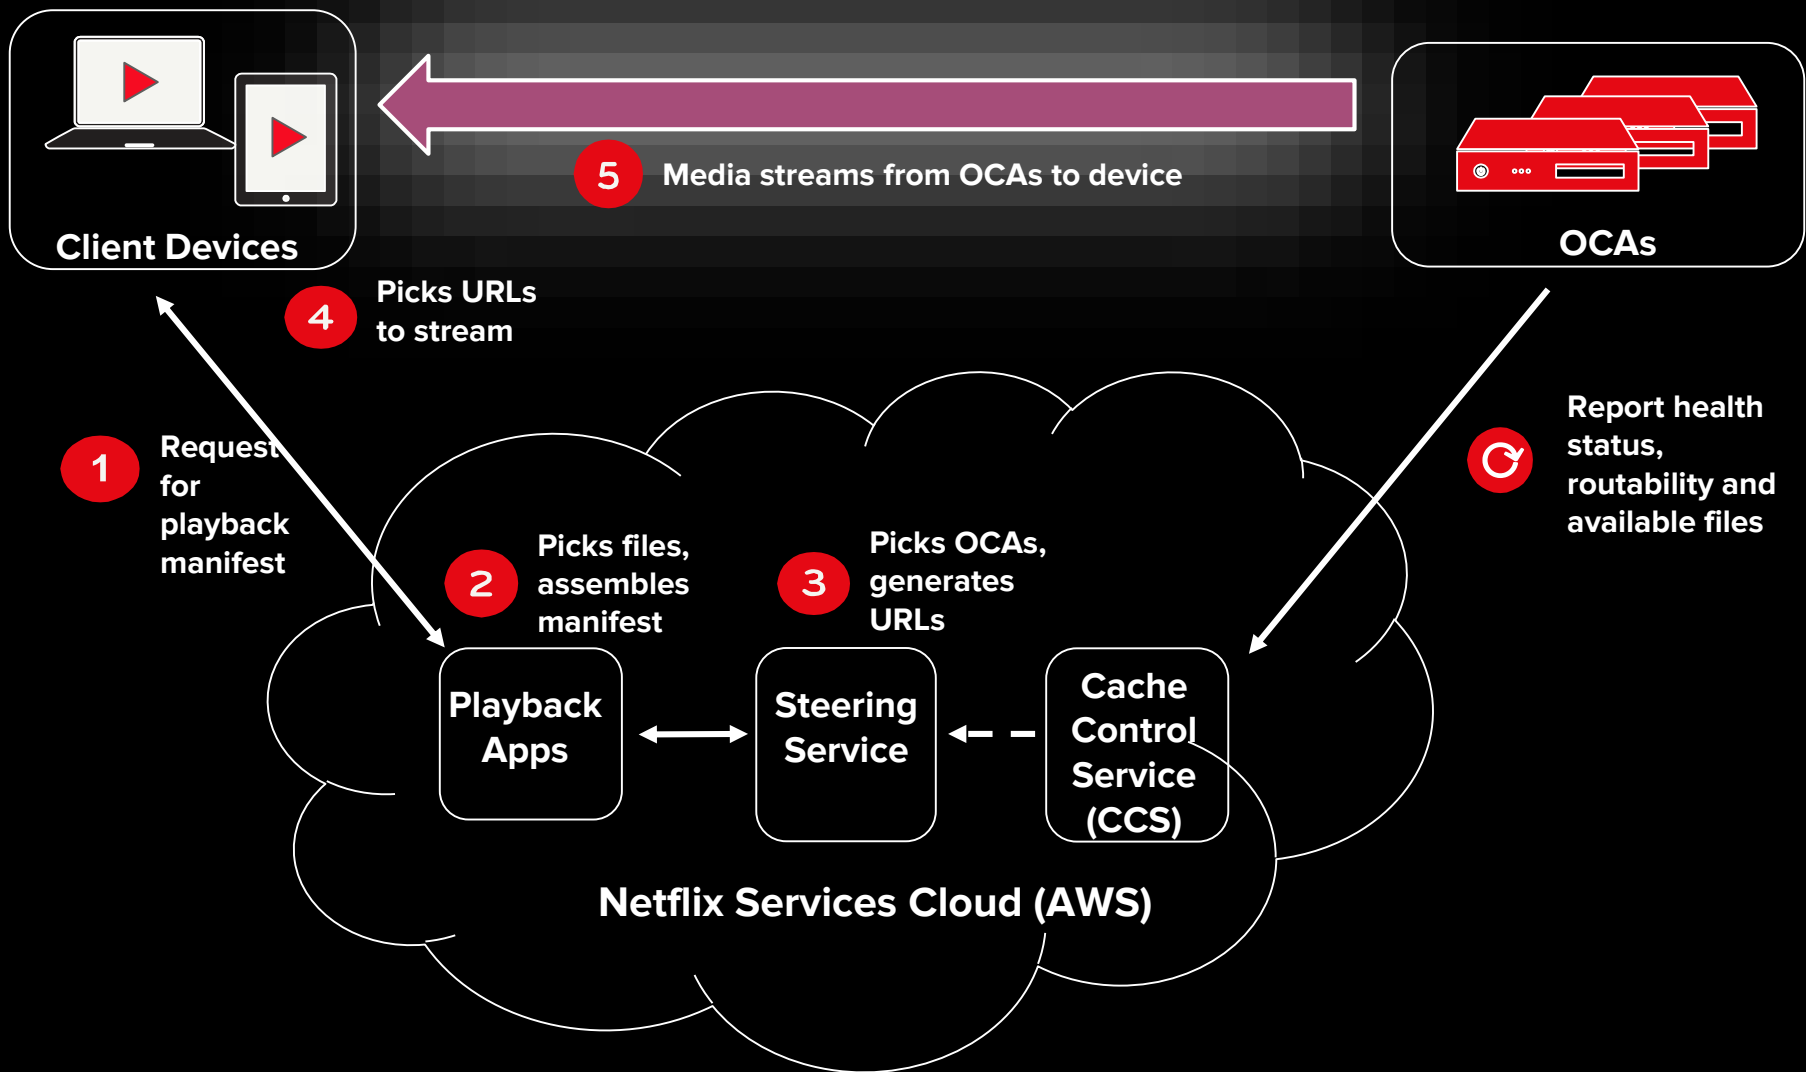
Client Devices

5 Media streams from OCAs to device

OCAs

4 Picks URLs to stream

1 Request for playback manifest

Report health status, routability and available files

2 Picks files, assembles manifest

3 Picks OCAs, generates URLs

Playback Apps

Steering Service

Cache Control Service (CCS)

Netflix Services Cloud (AWS)